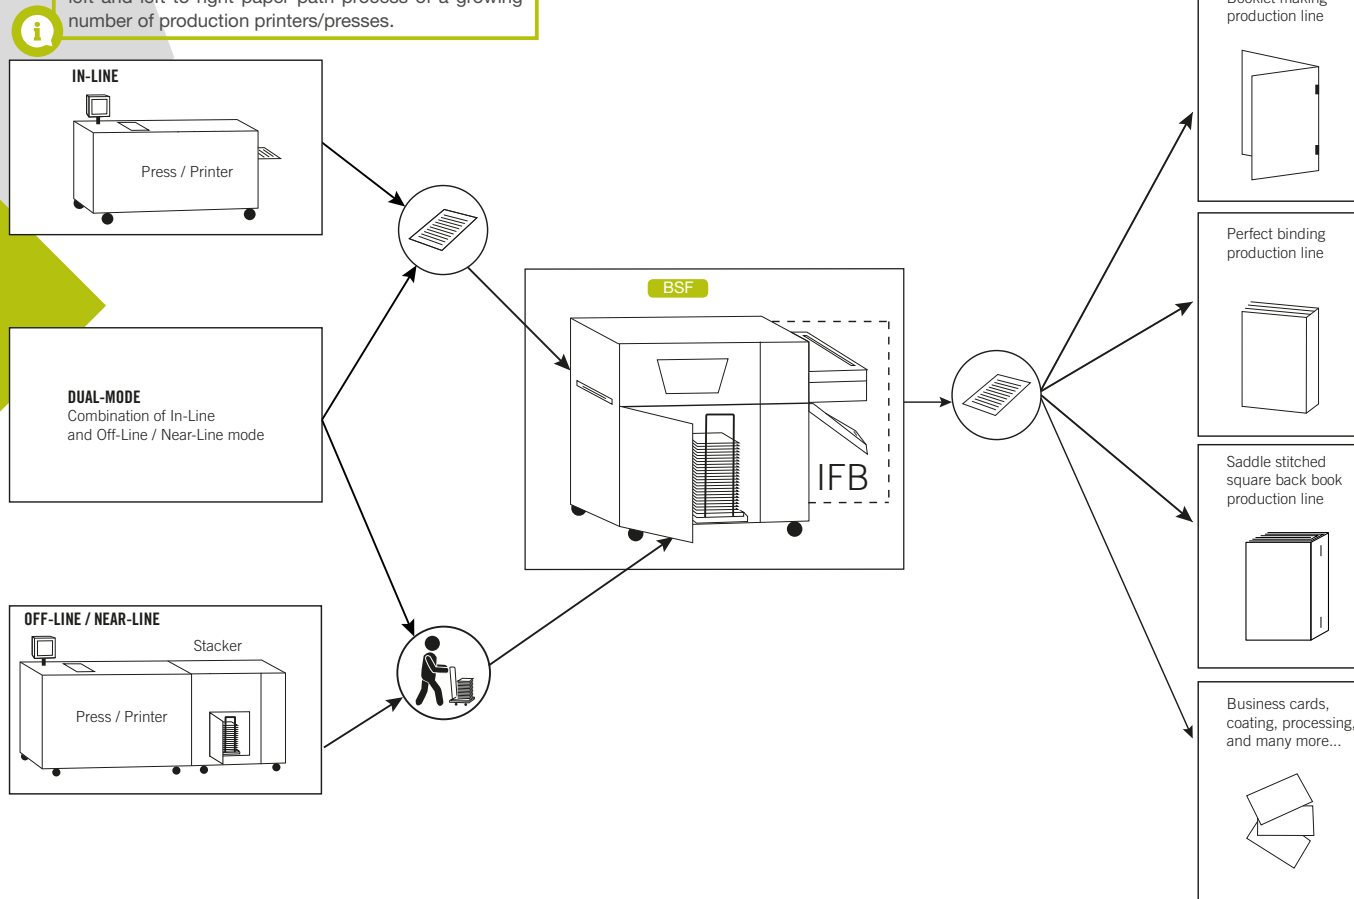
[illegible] left and left-to-right paper path process of a growing number of production printers/presses.

IN-LINE

Press / Printer

DUAL-MODE
Combination of In-Line and Off-Line / Near-Line mode

OFF-LINE / NEAR-LINE

Stacker

Press / Printer

BSF

IFB

Booklet making production line

Perfect binding production line

Saddle stitched square back book production line

Business cards, coating, processing, and many more...